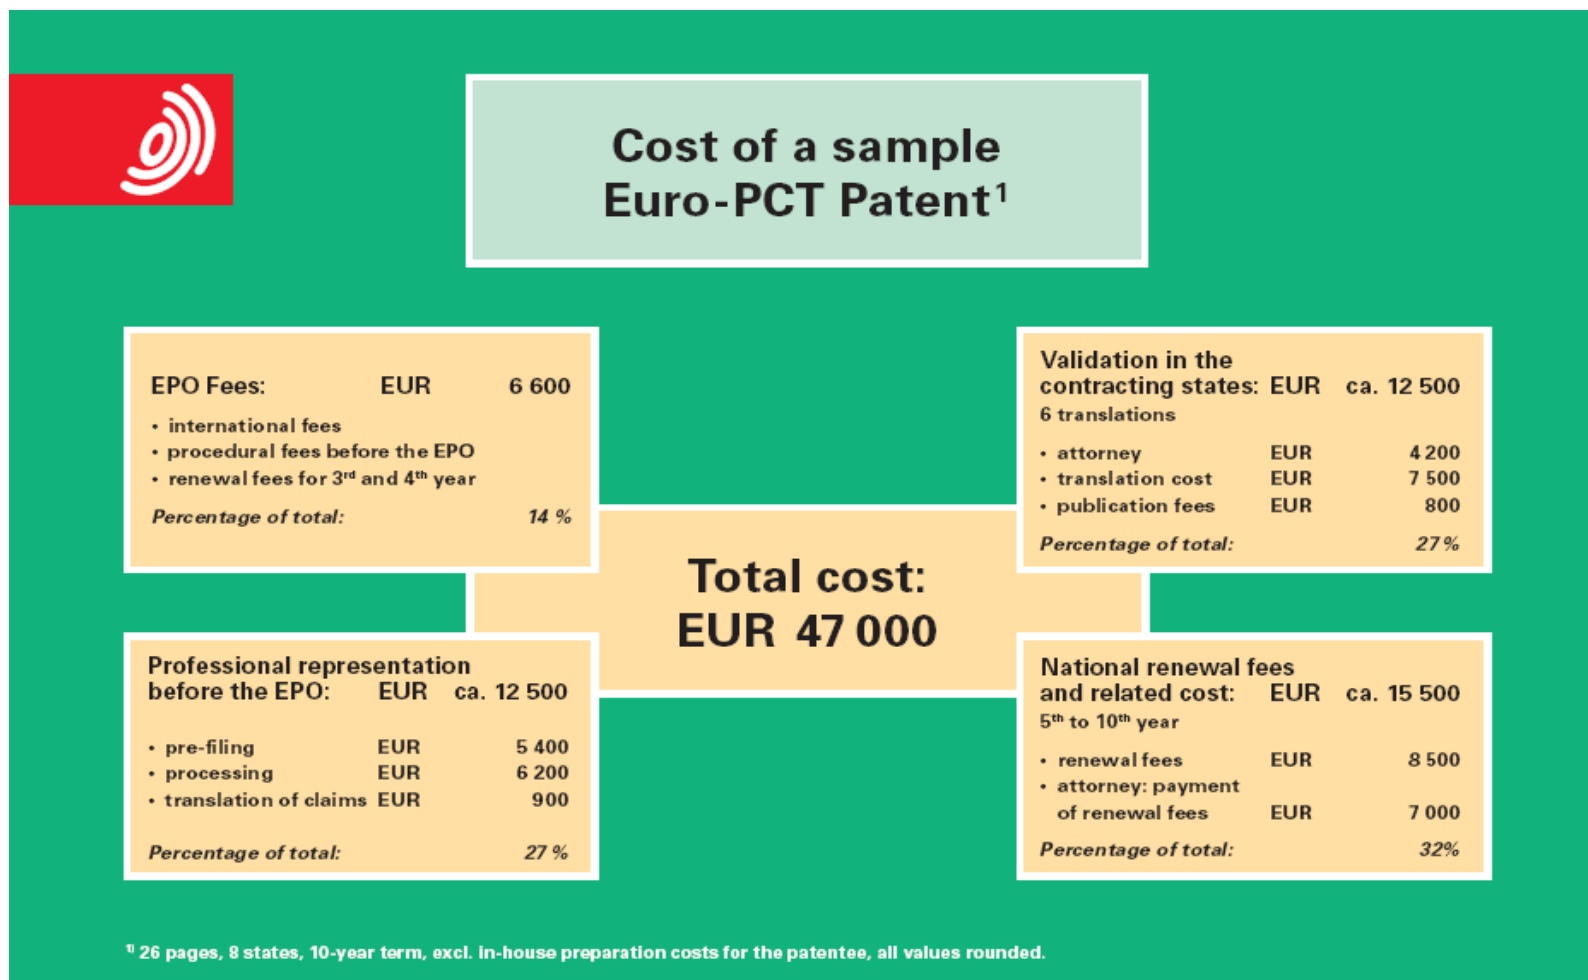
Cost of a sample Euro-PCT Patent$^1$

EPO Fees: EUR 6 600

• international fees
• procedural fees before the EPO
• renewal fees for 3$^{rd}$ and 4$^{th}$ year

Percentage of total: 14 %

Validation in the contracting states: EUR ca. 12 500
6 translations

• attorney EUR 4 200
• translation cost EUR 7 500
• publication fees EUR 800

Percentage of total: 27 %

Total cost:
EUR 47 000

Professional representation before the EPO: EUR ca. 12 500

• pre-filing EUR 5 400
• processing EUR 6 200
• translation of claims EUR 900

Percentage of total: 27 %

National renewal fees and related cost: EUR ca. 15 500
5$^{th}$ to 10$^{th}$ year

• renewal fees EUR 8 500
• attorney: payment of renewal fees EUR 7 000

Percentage of total: 32%

$^{1)}$ 26 pages, 8 states, 10-year term, excl. in-house preparation costs for the patentee, all values rounded.